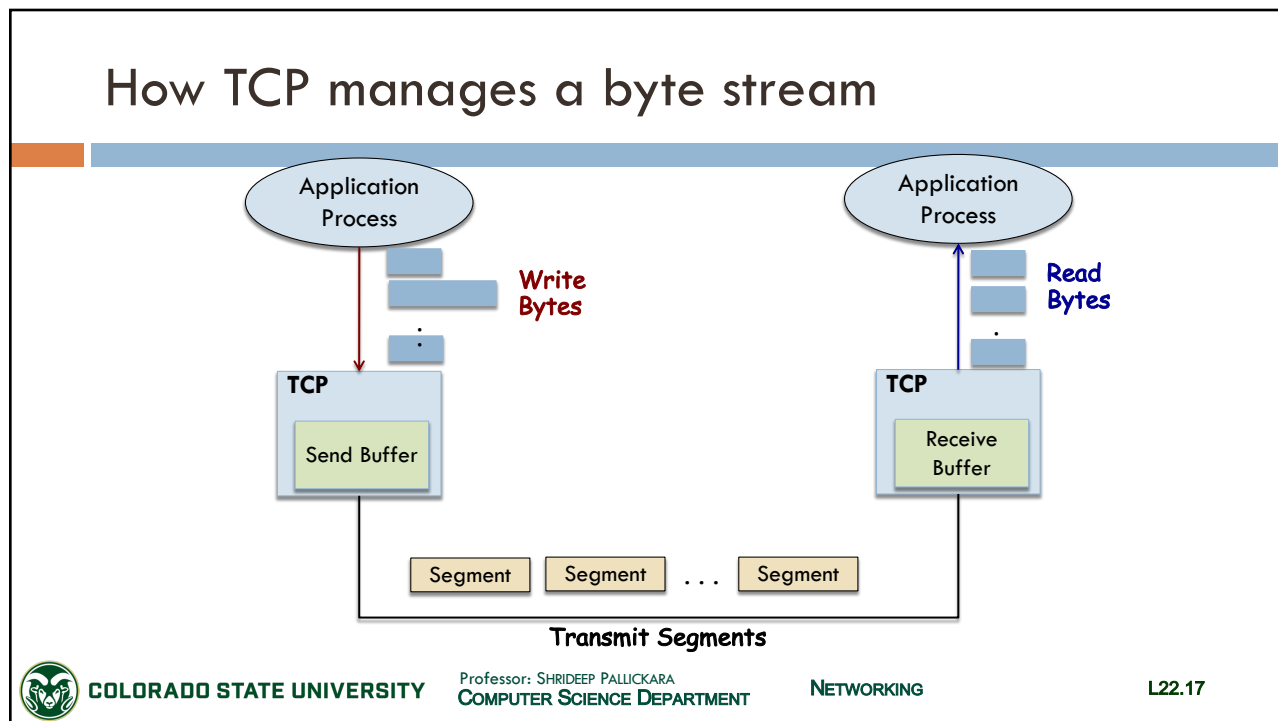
How TCP manages a byte stream

Application Process

Write Bytes

TCP

Send Buffer

Application Process

Read Bytes

TCP

Receive Buffer

Segment

Segment

. . .

Segment

Transmit Segments

COLORADO STATE UNIVERSITY

Professor: SHRIDEEP PALLICKARA
COMPUTER SCIENCE DEPARTMENT

NETWORKING

L22.17